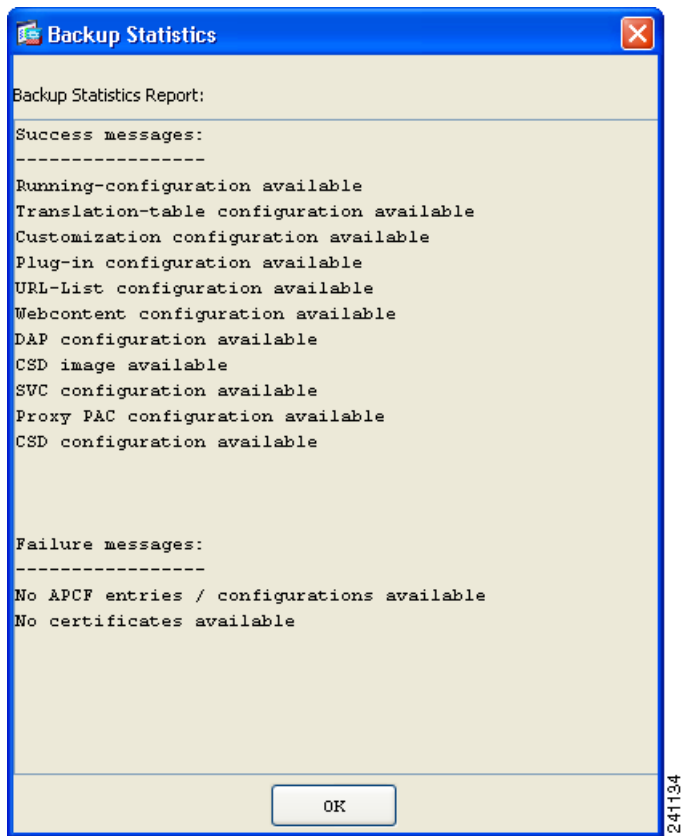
Backup Statistics

Backup Statistics Report:

Success messages:
-----------------
Running-configuration available
Translation-table configuration available
Customization configuration available
Plug-in configuration available
URL-List configuration available
Webcontent configuration available
DAP configuration available
CSD image available
SVC configuration available
Proxy PAC configuration available
CSD configuration available

Failure messages:
-----------------
No APCF entries / configurations available
No certificates available

OK

241134